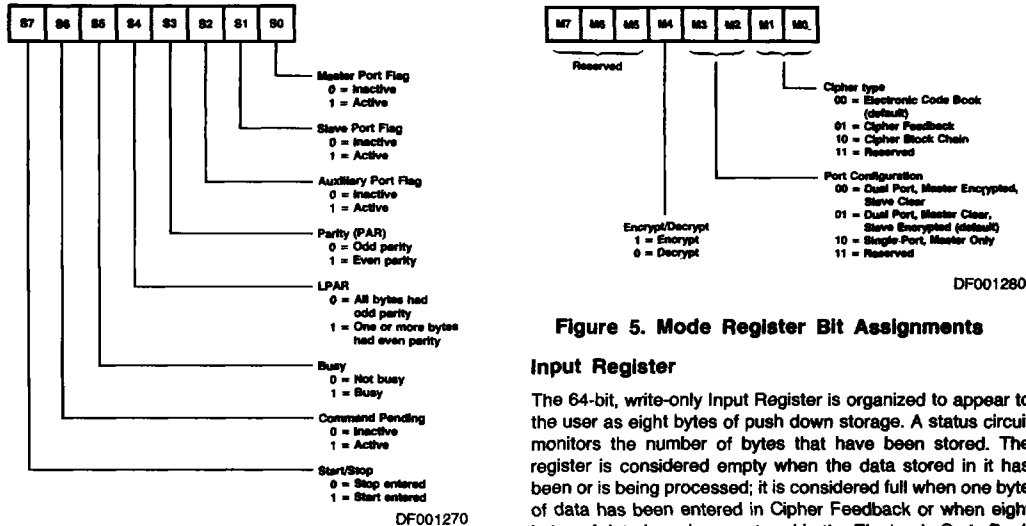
S7 S6 S5 S4 S3 S2 S1 S0

Master Port Flag
0 = Inactive
1 = Active

Slave Port Flag
0 = Inactive
1 = Active

Auxiliary Port Flag
0 = Inactive
1 = Active

Parity (PAR)
0 = Odd parity
1 = Even parity

LPAR
0 = All bytes had odd parity
1 = One or more bytes had even parity

Busy
0 = Not busy
1 = Busy

Command Pending
0 = Inactive
1 = Active

Start/Stop
0 = Stop entered
1 = Start entered

DF001270

M7 M6 M5 M4 M3 M2 M1 M0

Reserved

Cipher type
00 = Electronic Code Book (default)
01 = Cipher Feedback
10 = Cipher Block Chain
11 = Reserved

Port Configuration
00 = Dual Port, Master Encrypted, Slave Clear
01 = Dual Port, Master Clear, Slave Encrypted (default)
10 = Single Port, Master Only
11 = Reserved

Encrypt/Decrypt
1 = Encrypt
0 = Decrypt

DF001280

Figure 5. Mode Register Bit Assignments

Input Register

The 64-bit, write-only Input Register is organized to appear to the user as eight bytes of push down storage. A status circuit monitors the number of bytes that have been stored. The register is considered empty when the data stored in it has been or is being processed; it is considered full when one byte of data has been entered in Cipher Feedback or when eight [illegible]